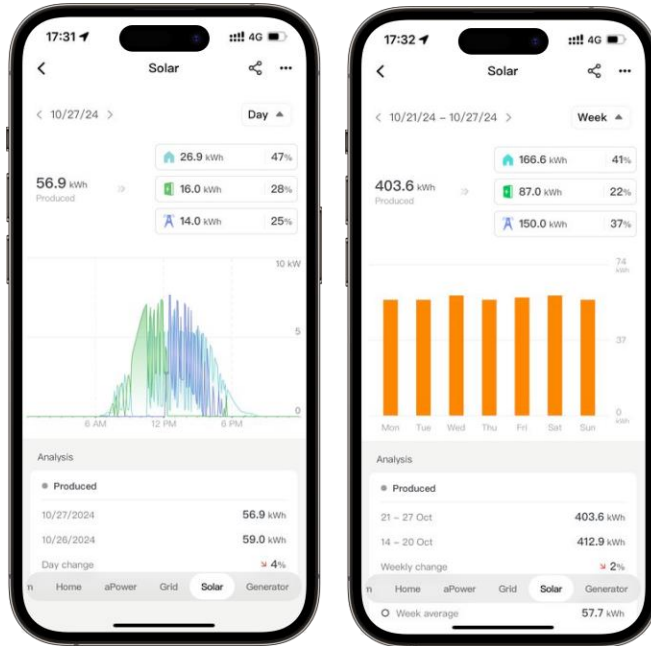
17:31 4G

Solar

< 10/27/24 >

Day ▲

26.9 kWh 47%

56.9 kWh
Produced

16.0 kWh 28%

14.0 kWh 25%

10 kW

5

0

6 AM 12 PM 6 PM

Analysis

Produced

10/27/2024 56.9 kWh

10/26/2024 59.0 kWh

Day change ↘ 4%

n Home aPower Grid Solar Generator

17:32 4G

Solar

< 10/21/24 – 10/27/24 >

Week ▲

166.6 kWh 41%

403.6 kWh
Produced

87.0 kWh 22%

150.0 kWh 37%

74 kWh

37

0 kWh

Mon Tue Wed Thu Fri Sat Sun

Analysis

Produced

21 – 27 Oct 403.6 kWh

14 – 20 Oct 412.9 kWh

Weekly change ↘ 2%

n Home aPower Grid Solar Generator

Week average 57.7 kWh